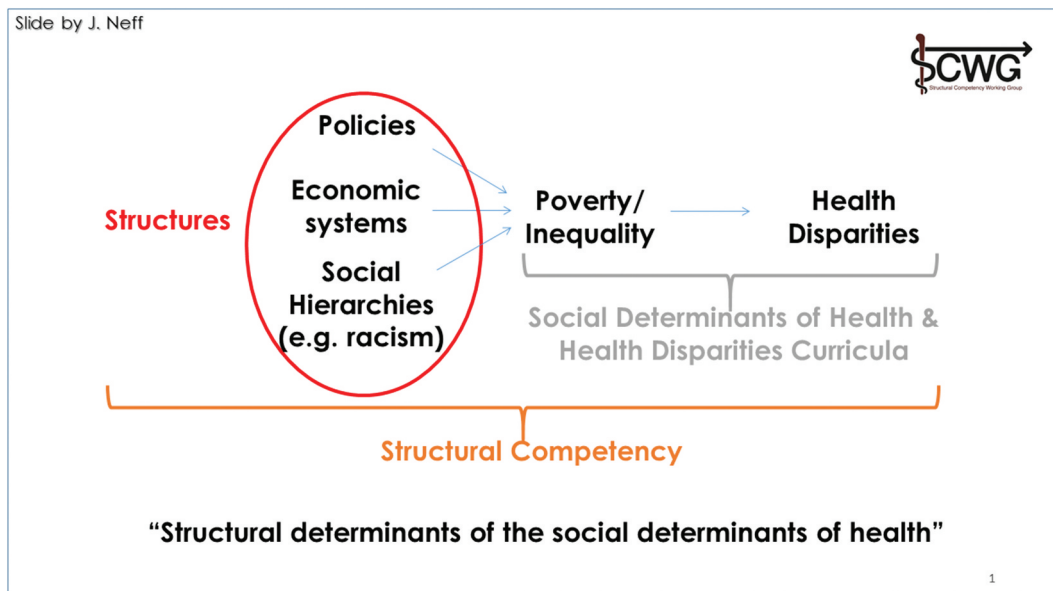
Slide by J. Neff

SCWG
Structural Competency Working Group

Structures

Policies

Economic systems

Social Hierarchies (e.g. racism)

Poverty/ Inequality

Health Disparities

Social Determinants of Health & Health Disparities Curricula

Structural Competency

"Structural determinants of the social determinants of health"

1